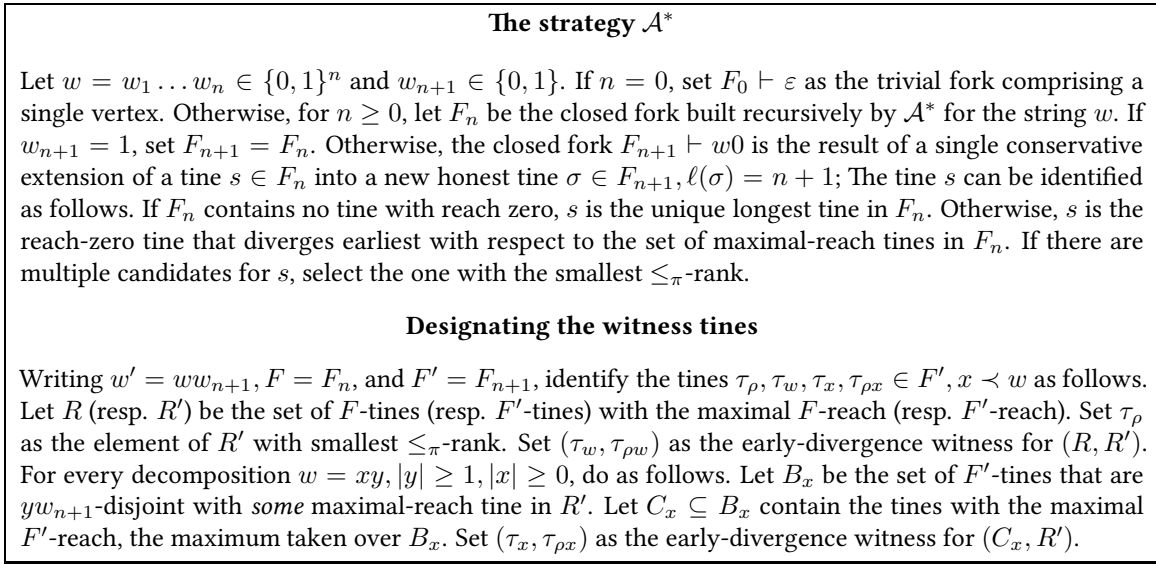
**The strategy $\mathcal{A}^*$**

Let $w = w_1 \dots w_n \in \{0,1\}^n$ and $w_{n+1} \in \{0,1\}$. If $n = 0$, set $F_0 \vdash \varepsilon$ as the trivial fork comprising a single vertex. Otherwise, for $n \geq 0$, let $F_n$ be the closed fork built recursively by $\mathcal{A}^*$ for the string $w$. If $w_{n+1} = 1$, set $F_{n+1} = F_n$. Otherwise, the closed fork $F_{n+1} \vdash w0$ is the result of a single conservative extension of a tine $s \in F_n$ into a new honest tine $\sigma \in F_{n+1}, \ell(\sigma) = n+1$; The tine $s$ can be identified as follows. If $F_n$ contains no tine with reach zero, $s$ is the unique longest tine in $F_n$. Otherwise, $s$ is the reach-zero tine that diverges earliest with respect to the set of maximal-reach tines in $F_n$. If there are multiple candidates for $s$, select the one with the smallest $\leq_\pi$-rank.

**Designating the witness tines**

Writing $w' = ww_{n+1}, F = F_n$, and $F' = F_{n+1}$, identify the tines $\tau_\rho, \tau_w, \tau_x, \tau_{\rho x} \in F', x \prec w$ as follows. Let $R$ (resp. $R'$) be the set of $F$-tines (resp. $F'$-tines) with the maximal $F$-reach (resp. $F'$-reach). Set $\tau_\rho$ as the element of $R'$ with smallest $\leq_\pi$-rank. Set $(\tau_w, \tau_{\rho w})$ as the early-divergence witness for $(R, R')$. For every decomposition $w = xy, |y| \geq 1, |x| \geq 0$, do as follows. Let $B_x$ be the set of $F'$-tines that are $yw_{n+1}$-disjoint with *some* maximal-reach tine in $R'$. Let $C_x \subseteq B_x$ contain the tines with the maximal $F'$-reach, the maximum taken over $B_x$. Set $(\tau_x, \tau_{\rho x})$ as the early-divergence witness for $(C_x, R')$.